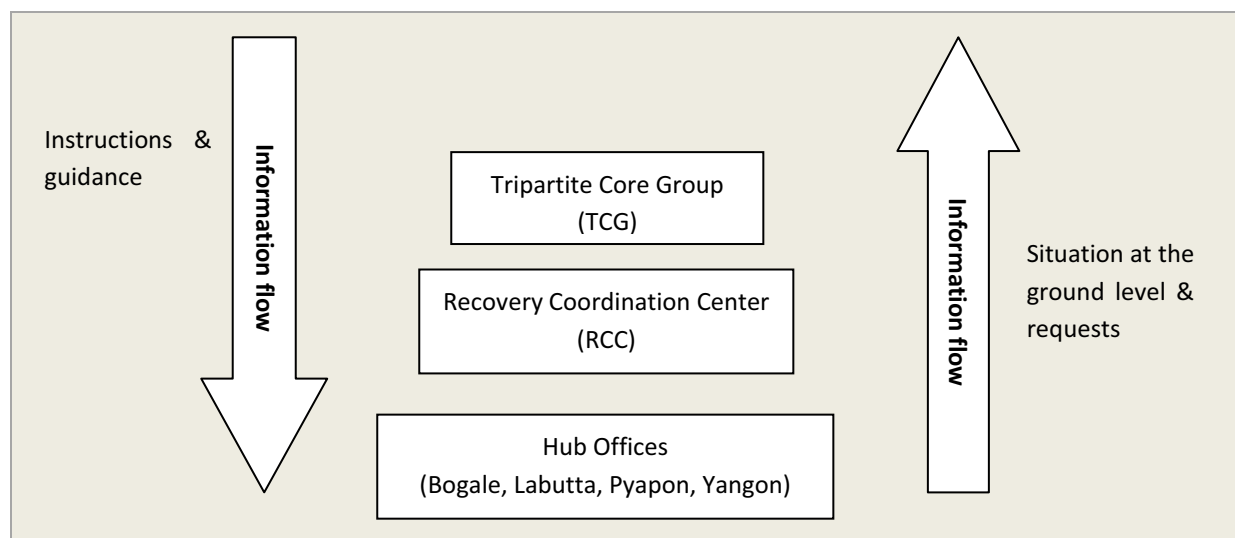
Instructions & guidance

Information flow

Tripartite Core Group (TCG)

Recovery Coordination Center (RCC)

Hub Offices (Bogale, Labutta, Pyapon, Yangon)

Information flow

Situation at the ground level & requests